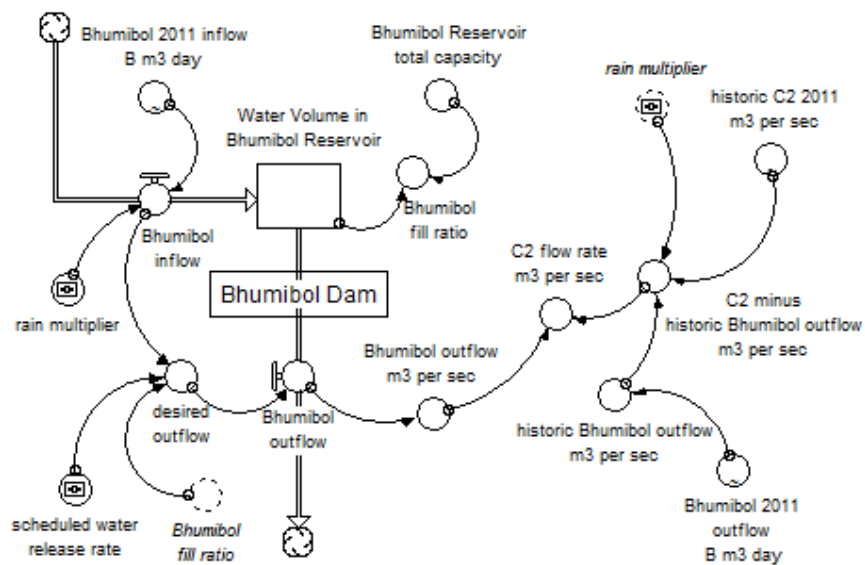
Bhumibol 2011 inflow B m3 day

Bhumibol Reservoir total capacity

rain multiplier

historic C2 2011 m3 per sec

Water Volume in Bhumibol Reservoir

Bhumibol fill ratio

Bhumibol inflow

C2 flow rate m3 per sec

Bhumibol Dam

rain multiplier

C2 minus historic Bhumibol outflow m3 per sec

Bhumibol outflow m3 per sec

desired outflow

Bhumibol outflow

historic Bhumibol outflow m3 per sec

scheduled water release rate

Bhumibol fill ratio

Bhumibol 2011 outflow B m3 day